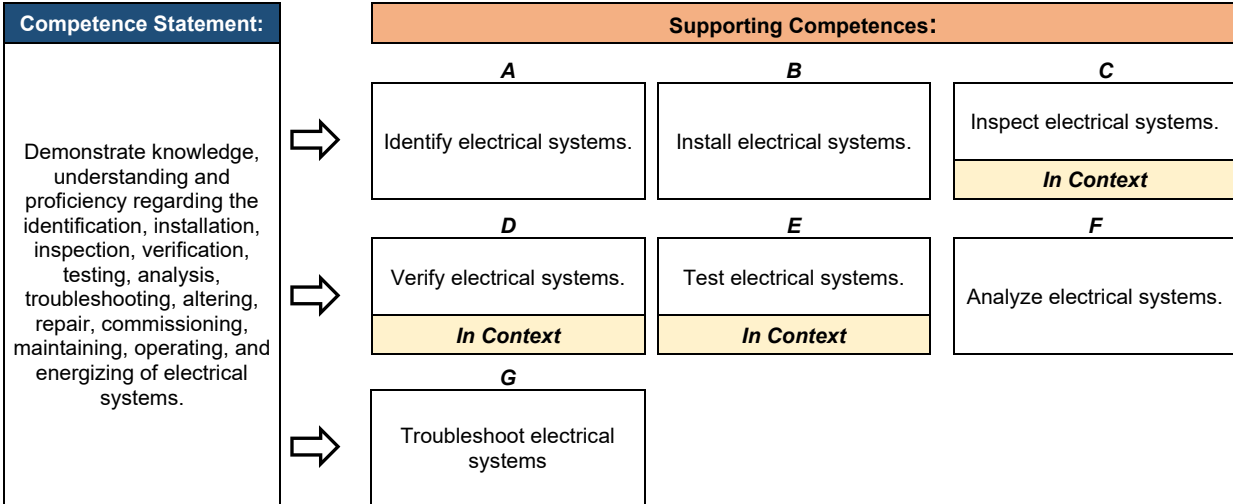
Competence Statement:

Demonstrate knowledge, understanding and proficiency regarding the identification, installation, inspection, verification, testing, analysis, troubleshooting, altering, repair, commissioning, maintaining, operating, and energizing of electrical systems.

Supporting Competences:

A

Identify electrical systems.

B

Install electrical systems.

C

Inspect electrical systems.

In Context

D

Verify electrical systems.

In Context

E

Test electrical systems.

In Context

F

Analyze electrical systems.

G

Troubleshoot electrical systems